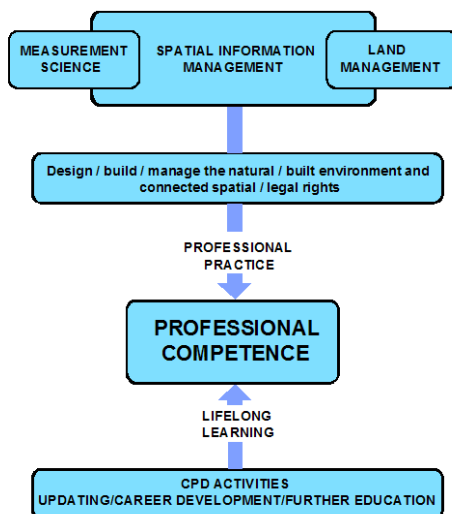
MEASUREMENT SCIENCE

SPATIAL INFORMATION MANAGEMENT

LAND MANAGEMENT

Design / build / manage the natural / built environment and connected spatial / legal rights

PROFESSIONAL PRACTICE

PROFESSIONAL COMPETENCE

LIFELONG LEARNING

CPD ACTIVITIES
UPDATING/CAREER DEVELOPMENT/FURTHER EDUCATION